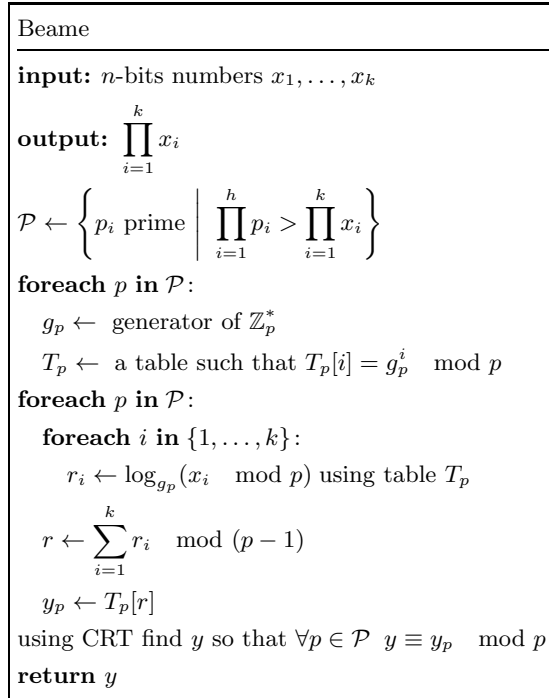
Beame

**input:** $n$-bits numbers $x_1, \ldots, x_k$

**output:** $\prod_{i=1}^{k} x_i$

$\mathcal{P} \leftarrow \left\{ p_i \text{ prime} \;\middle|\; \prod_{i=1}^{h} p_i > \prod_{i=1}^{k} x_i \right\}$

**foreach** $p$ **in** $\mathcal{P}$:

$g_p \leftarrow$ generator of $\mathbb{Z}_p^*$

$T_p \leftarrow$ a table such that $T_p[i] = g_p^i \mod p$

**foreach** $p$ **in** $\mathcal{P}$:

**foreach** $i$ **in** $\{1, \ldots, k\}$:

$r_i \leftarrow \log_{g_p}(x_i \mod p)$ using table $T_p$

$r \leftarrow \sum_{i=1}^{k} r_i \mod (p-1)$

$y_p \leftarrow T_p[r]$

using CRT find $y$ so that $\forall p \in \mathcal{P} \;\; y \equiv y_p \mod p$

**return** $y$